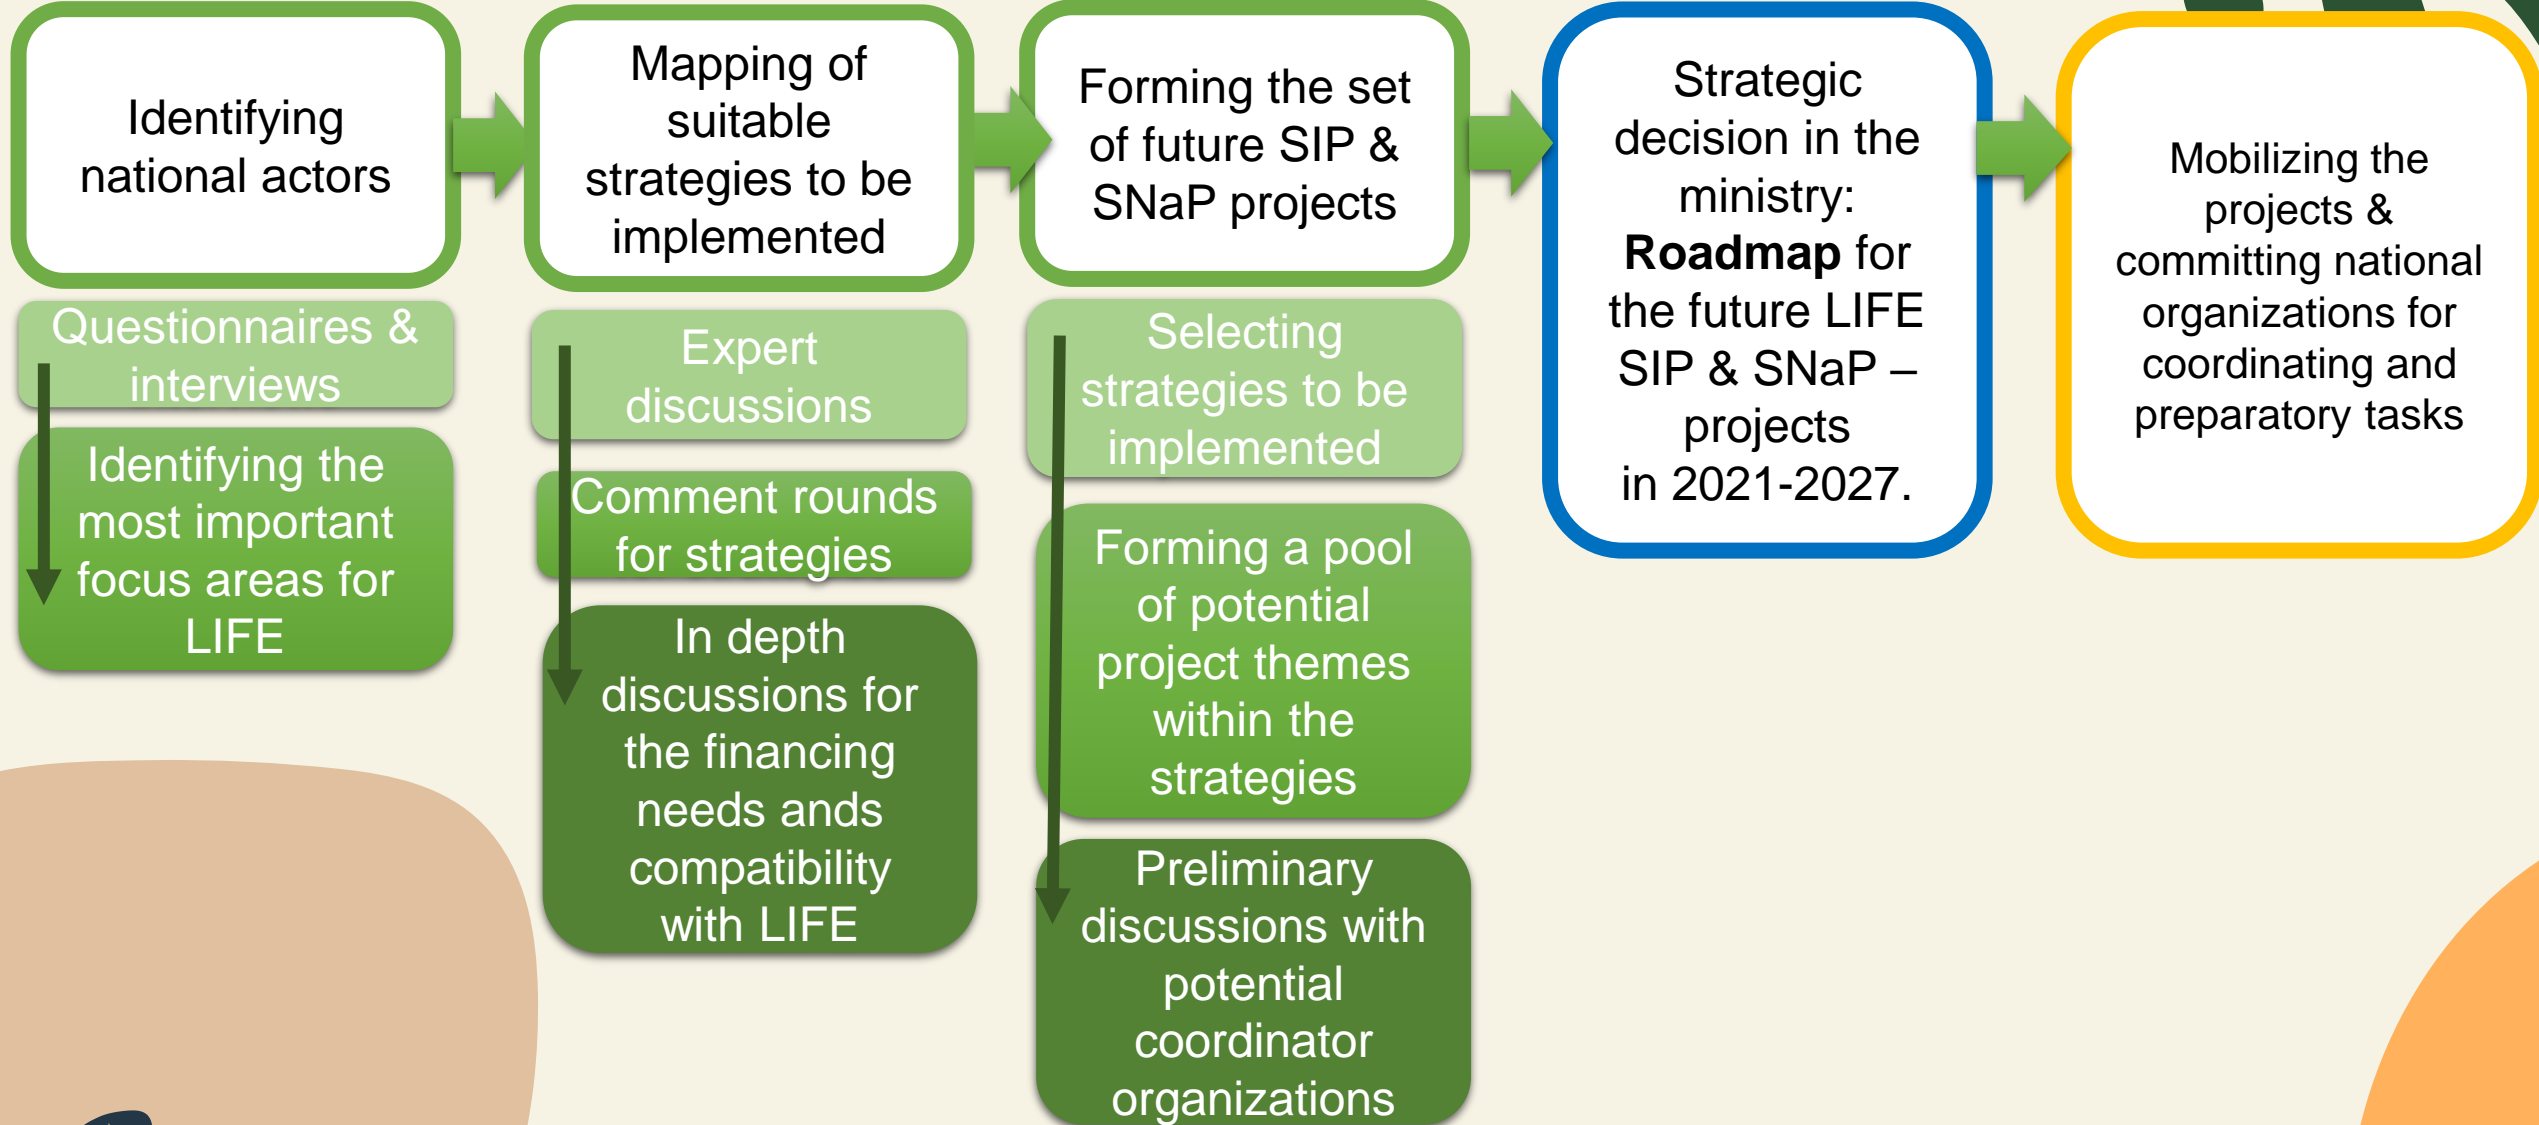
Identifying national actors

Questionnaires & interviews

Identifying the most important focus areas for LIFE

Mapping of suitable strategies to be implemented

Expert discussions

Comment rounds for strategies

In depth discussions for the financing needs ands compatibility with LIFE

Forming the set of future SIP & SNaP projects

Selecting strategies to be implemented

Forming a pool of potential project themes within the strategies

Preliminary discussions with potential coordinator organizations

Strategic decision in the ministry: **Roadmap** for the future LIFE SIP & SNaP – projects in 2021-2027.

Mobilizing the projects & committing national organizations for coordinating and preparatory tasks